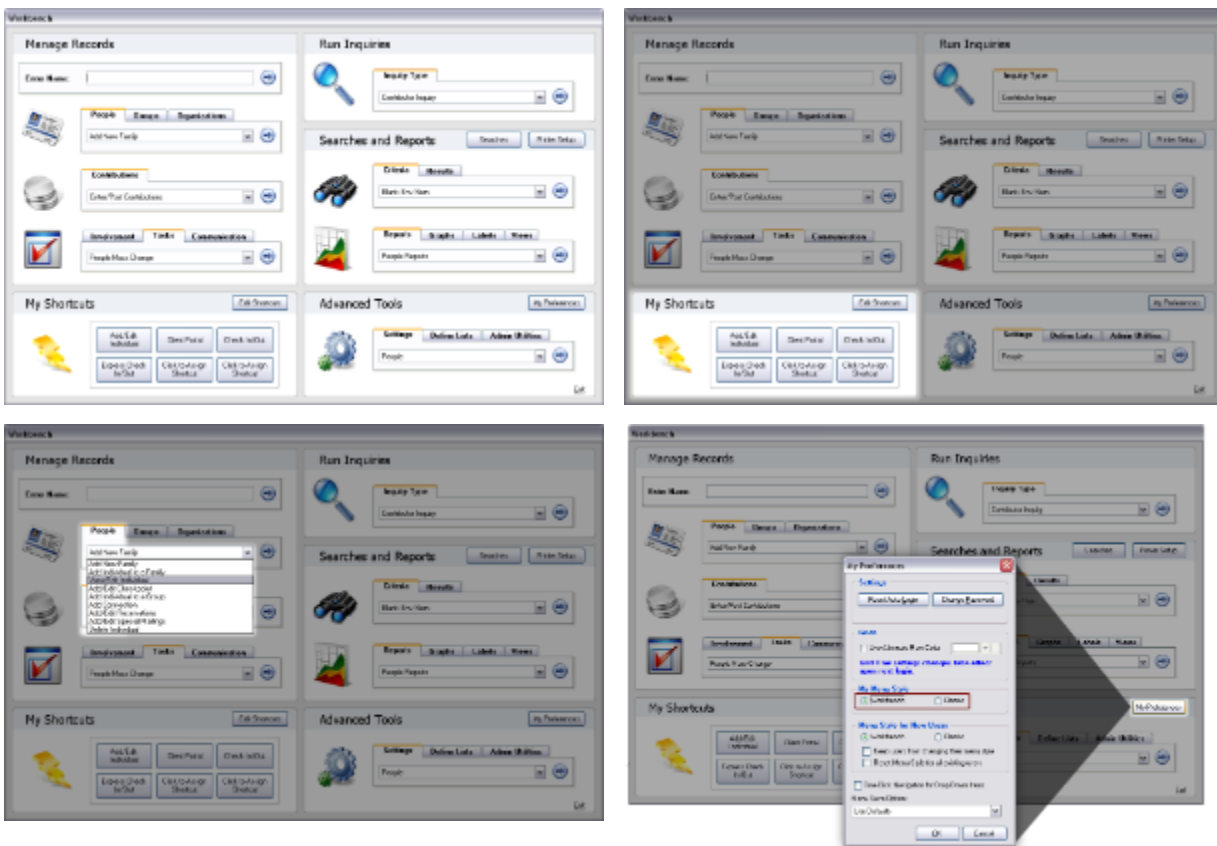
Workbench

Manage Records

Run Inquiries

Inquiry Type

Contributor Inquiry

People | Groups | Organizations

Add New Family

Searches and Reports

Searches | Printer Setup

Criteria | Results

Contributions

Enter/Post Contributions

Involvement | Tools | Communication

People Mass Change

Reports | Graphs | Labels | Views

People Reports

My Shortcuts

Edit Shortcuts

Advanced Tools

My Preferences

Add/Edit Individual

Check In/Out

Express Check In/Out

Click to Assign Shortcut

Settings | Online Lists | Admin Utilities

People

Exit

Add New Family
Add Individual to a Family
View/Edit Individual
Add/Edit Class Roster
Add Individual to a Group
Add Connection
Add/Edit Reservations
Delete Individual

My Preferences

Settings

My Menu Style

Menu Style for New Users

Cancel

OK